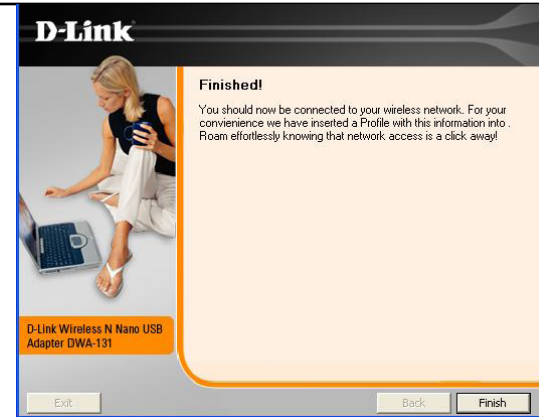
D-Link

Finished!

You should now be connected to your wireless network. For your convienience we have inserted a Profile with this information into . Roam effortlessly knowing that network access is a click away!

D-Link Wireless N Nano USB Adapter DWA-131

Exit

Back

Finish